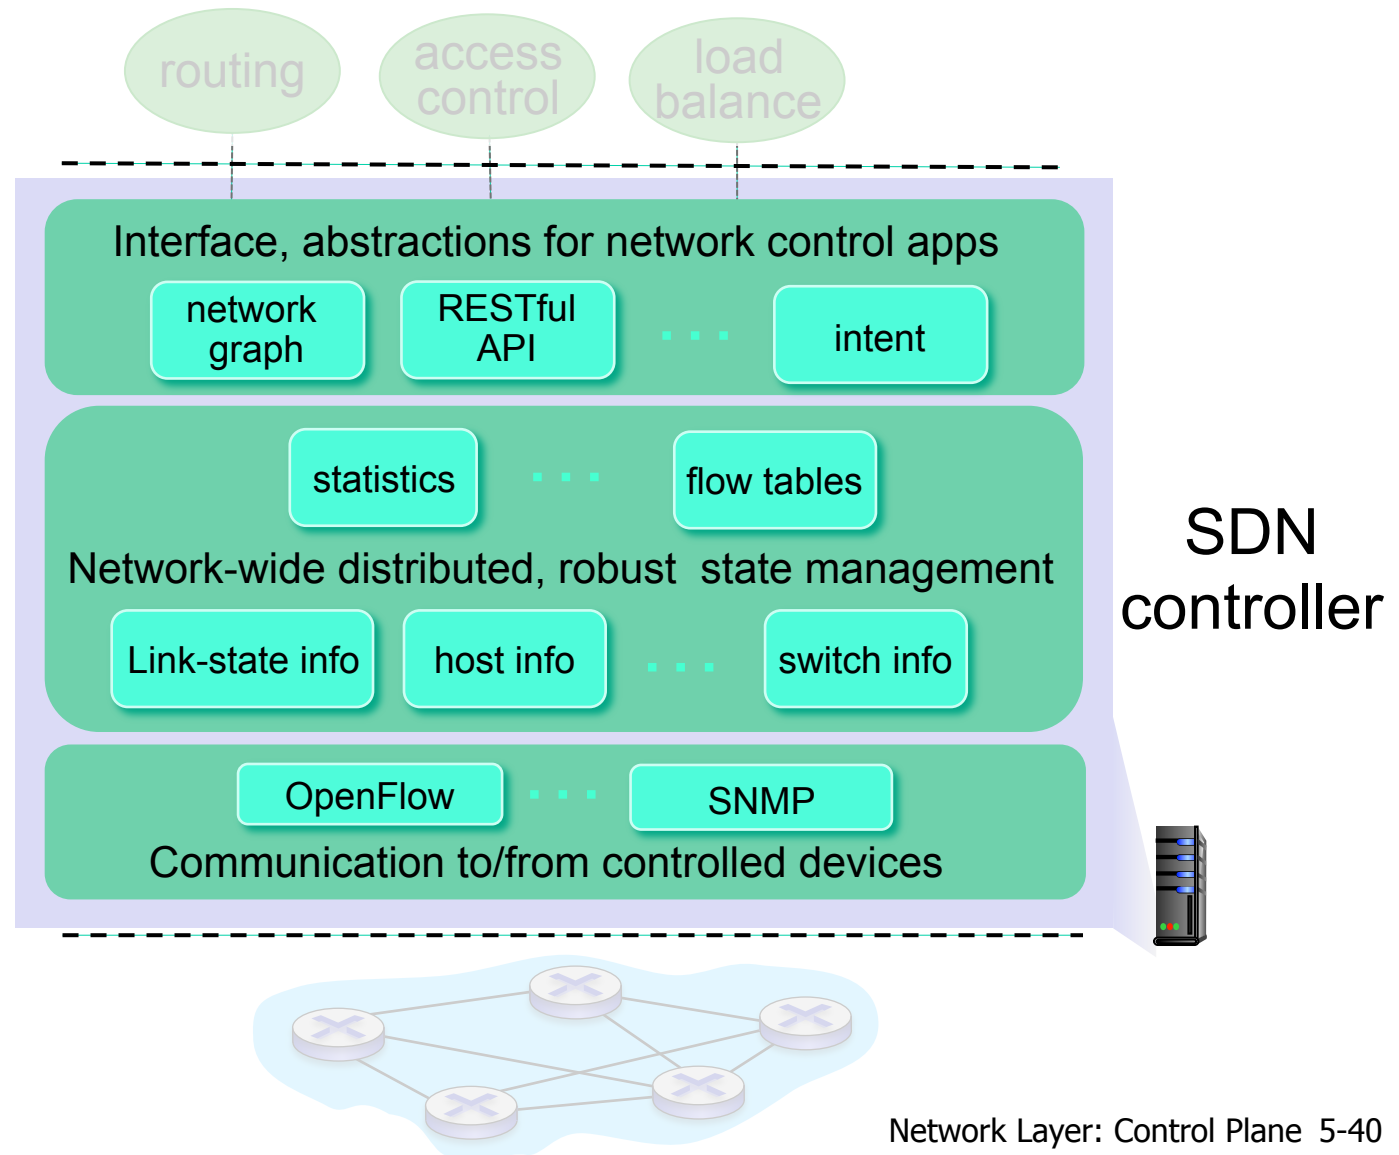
routing

access control

load balance

Interface, abstractions for network control apps

network graph

RESTful API

. . .

intent

statistics

. . .

flow tables

Network-wide distributed, robust state management

Link-state info

host info

. . .

switch info

OpenFlow

. . .

SNMP

Communication to/from controlled devices

SDN controller

Network Layer: Control Plane 5-40